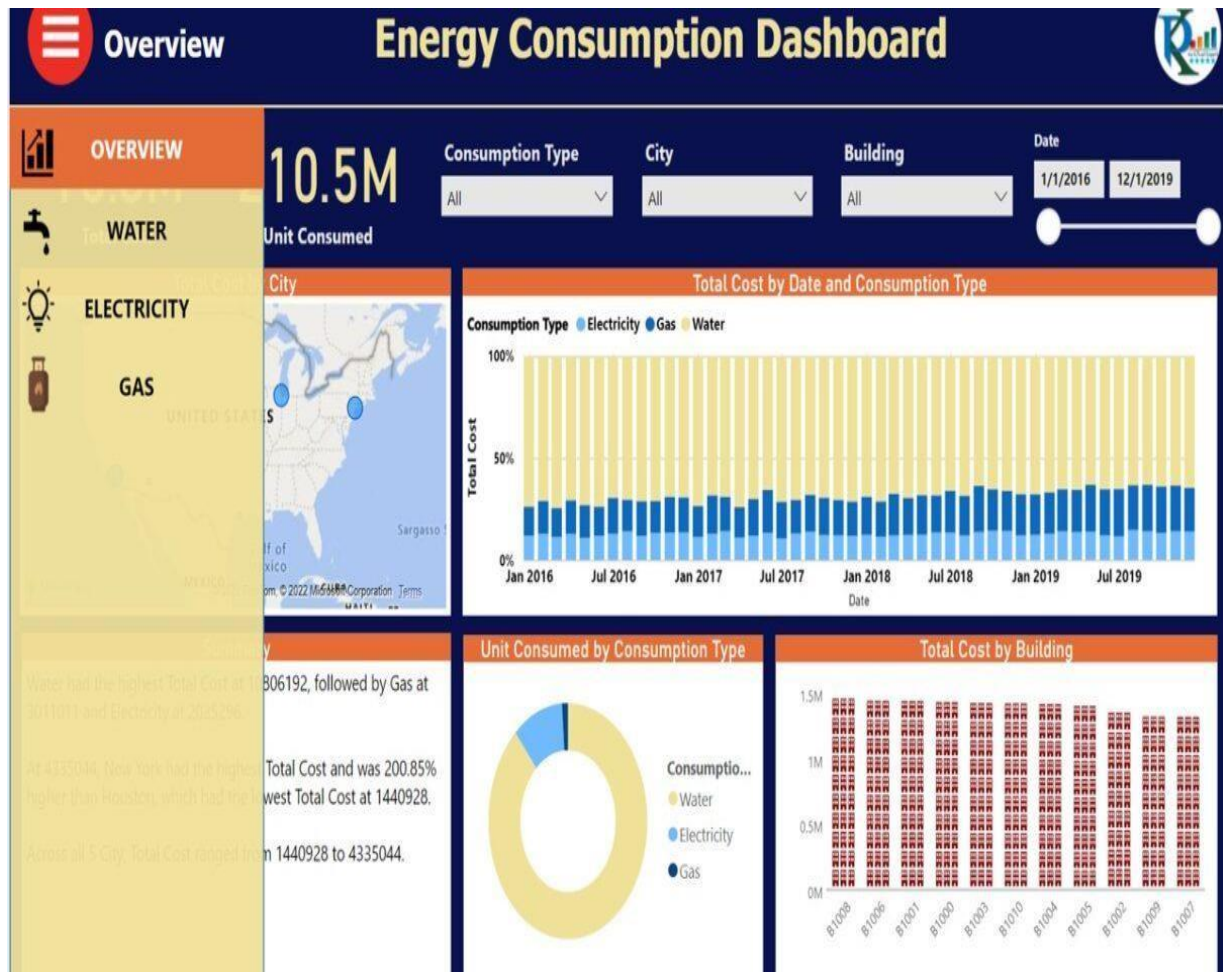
Overview

Energy Consumption Dashboard

OVERVIEW

WATER

ELECTRICITY

GAS

10.5M
Unit Consumed

Consumption Type
All

City
All

Building
All

Date
1/1/2016
12/1/2019

City

UNITED STATES

Sargasso

lf of
xico

om, © 2022 Microsoft Corporation Terms

Total Cost by Date and Consumption Type

Consumption Type ● Electricity ● Gas ● Water

100%
50%
0%
Total Cost

Jan 2016 Jul 2016 Jan 2017 Jul 2017 Jan 2018 Jul 2018 Jan 2019 Jul 2019
Date

Water had the highest Total Cost at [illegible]806192, followed by Gas at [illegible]

At 4335044, New York had the highest Total Cost and was 200.85% higher than Houston, which had the lowest Total Cost at 1440928.

Across all 5 City, Total Cost ranged from 1440928 to 4335044.

Unit Consumed by Consumption Type

Consumptio...
Water
Electricity
Gas

Total Cost by Building

1.5M
1M
0.5M
0M

B1008 B1006 B1001 B1000 B1003 B1010 B1004 B1005 B1002 B1009 B1007